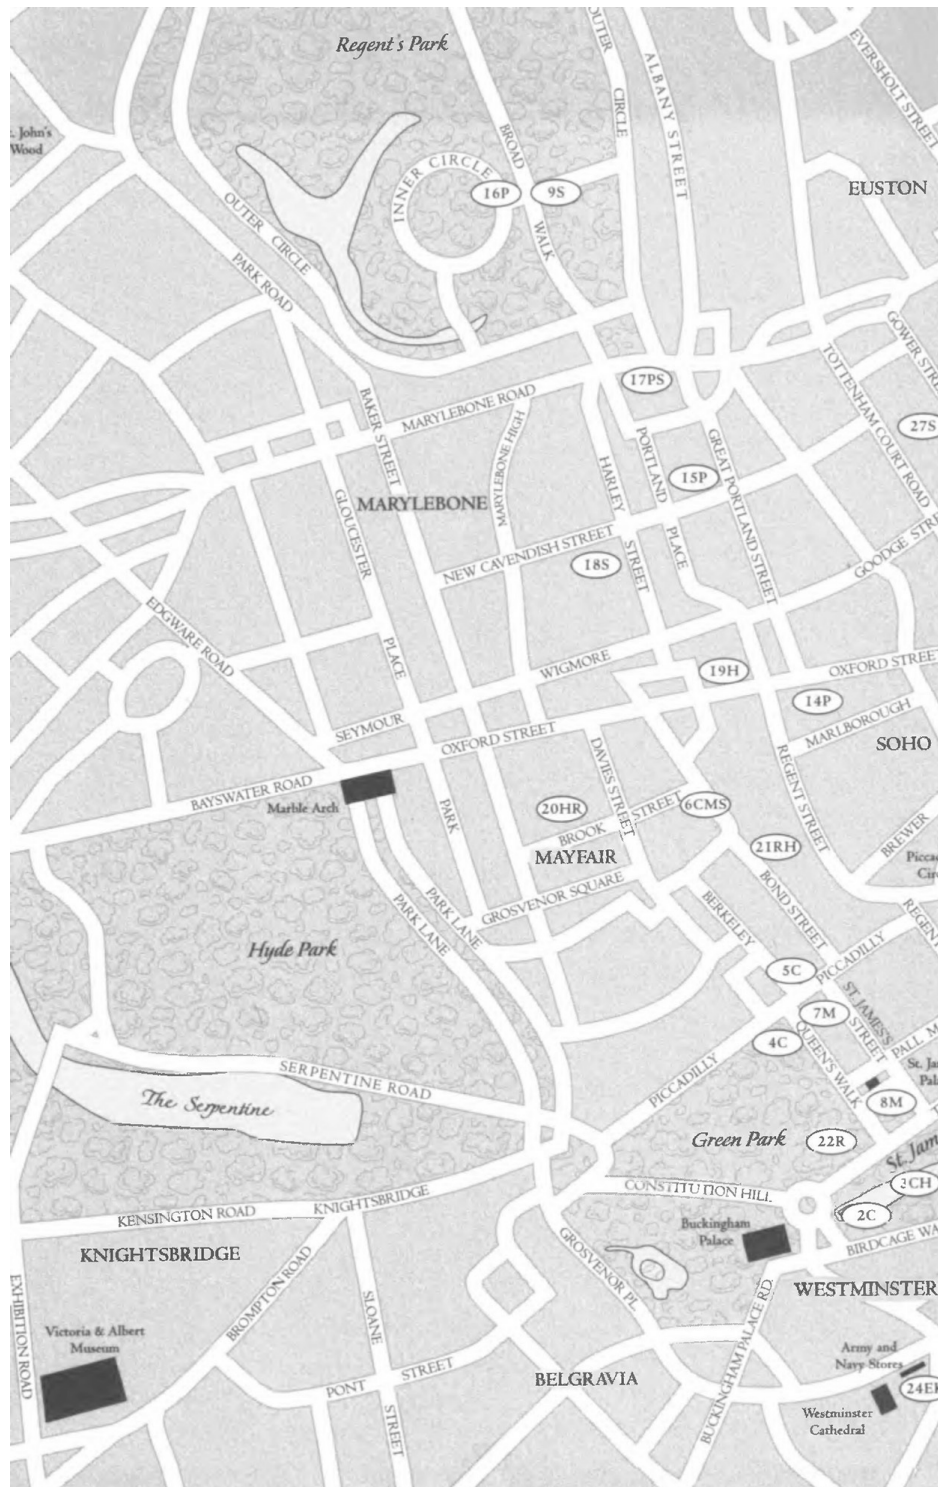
Regent's Park

St. John's Wood

OUTER CIRCLE

ALBANY STREET

EVERSHOLT STREET

INNER CIRCLE

BROAD WALK

16P

9S

EUSTON

OUTER CIRCLE

PARK ROAD

GOWER STREET

17PS

TOTTENHAM COURT ROAD

27S

MARYLEBONE ROAD

BAKER STREET

MARYLEBONE HIGH

HARLEY STREET

PORTLAND PLACE

GREAT PORTLAND STREET

15P

MARYLEBONE

GLOUCESTER PLACE

NEW CAVENDISH STREET

18S

GOODGE STREET

EDGWARE ROAD

WIGMORE

19H

OXFORD STREET

14P

MARLBOROUGH

SEYMOUR

OXFORD STREET

SOHO

BAYSWATER ROAD

Marble Arch

DAVIES STREET

20HR

BROOK STREET

6CMS

REGENT STREET

PARK

MAYFAIR

21RH

BREWER

Piccadilly Circus

PARK LANE

PARK LANE

GROSVENOR SQUARE

BOND STREET

REGENT

Hyde Park

BERKELEY

5C

PICCADILLY

ST JAMES'S STREET

7M

4C

QUEEN'S WALK

PALL MALL

St. James's Palace

SERPENTINE ROAD

The Serpentine

PICCADILLY

8M

Green Park

22R

St. James's

CONSTITUTION HILL

2CH

2C

KENSINGTON ROAD

KNIGHTSBRIDGE

Buckingham Palace

BIRDCAGE WALK

KNIGHTSBRIDGE

GROSVENOR PL.

BROMPTON ROAD

WESTMINSTER

EXHIBITION ROAD

Victoria & Albert Museum

SLOANE STREET

BUCKINGHAM PALACE RD.

Army and Navy Stores

PONT STREET

BELGRAVIA

24E

Westminster Cathedral